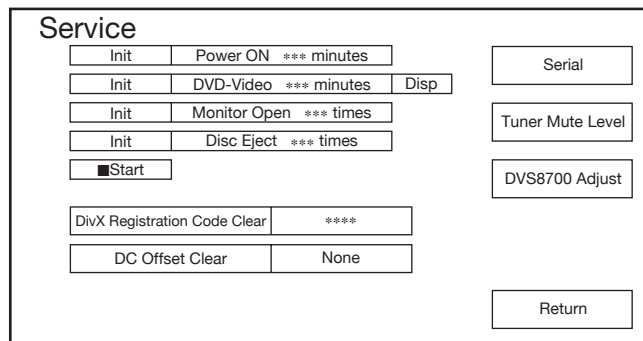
Service

Init | Power ON *** minutes

Init | DVD-Video *** minutes | Disp

Init | Monitor Open *** times

Init | Disc Eject *** times

■Start

DivX Registration Code Clear | ****

DC Offset Clear | None

Serial

Tuner Mute Level

DVS8700 Adjust

Return